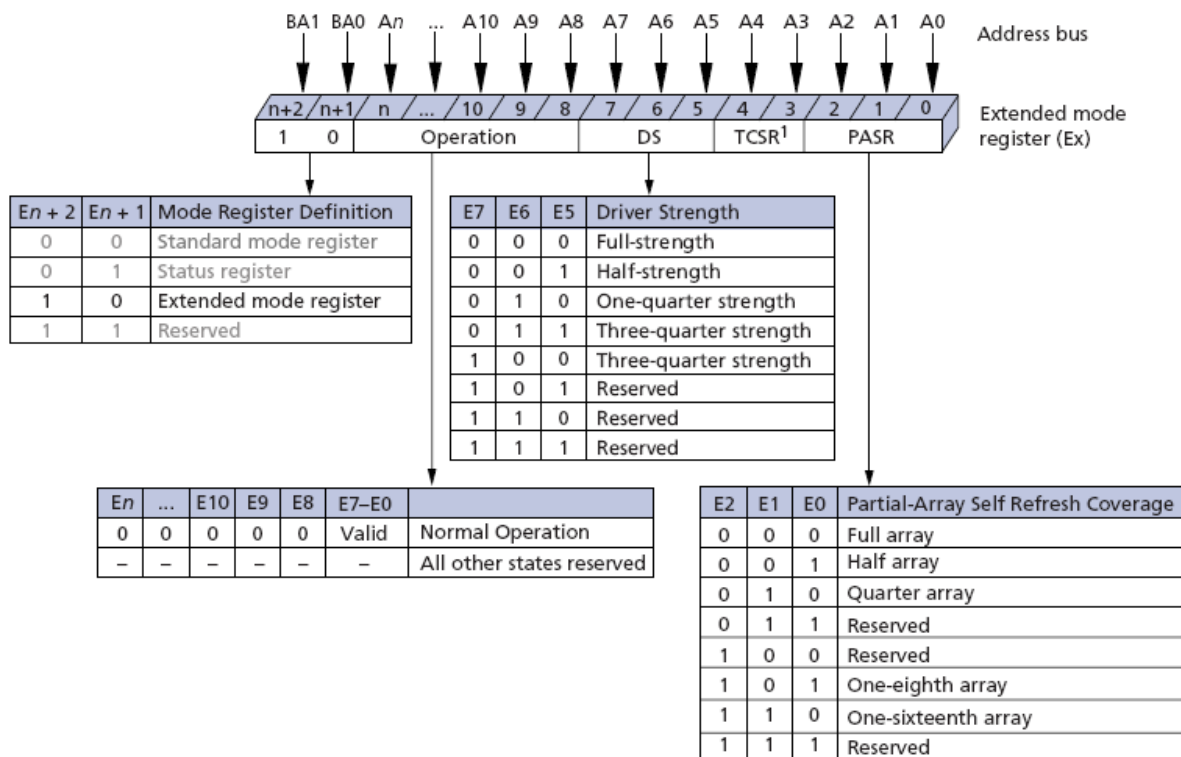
BA1 BA0 A$n$ ... A10 A9 A8 A7 A6 A5 A4 A3 A2 A1 A0

Address bus

n+2 / n+1 / n / ... / 10 / 9 / 8 / 7 / 6 / 5 / 4 / 3 / 2 / 1 / 0

Extended mode register (Ex)

1 0 | Operation | DS | TCSR$^1$ | PASR

| E$n$ + 2 | E$n$ + 1 | Mode Register Definition |
|---|---|---|
| 0 | 0 | Standard mode register |
| 0 | 1 | Status register |
| 1 | 0 | Extended mode register |
| 1 | 1 | Reserved |

| E7 | E6 | E5 | Driver Strength |
|---|---|---|---|
| 0 | 0 | 0 | Full-strength |
| 0 | 0 | 1 | Half-strength |
| 0 | 1 | 0 | One-quarter strength |
| 0 | 1 | 1 | Three-quarter strength |
| 1 | 0 | 0 | Three-quarter strength |
| 1 | 0 | 1 | Reserved |
| 1 | 1 | 0 | Reserved |
| 1 | 1 | 1 | Reserved |

| E$n$ | ... | E10 | E9 | E8 | E7–E0 | |
|---|---|---|---|---|---|---|
| 0 | 0 | 0 | 0 | 0 | Valid | Normal Operation |
| – | – | – | – | – | – | All other states reserved |

| E2 | E1 | E0 | Partial-Array Self Refresh Coverage |
|---|---|---|---|
| 0 | 0 | 0 | Full array |
| 0 | 0 | 1 | Half array |
| 0 | 1 | 0 | Quarter array |
| 0 | 1 | 1 | Reserved |
| 1 | 0 | 0 | Reserved |
| 1 | 0 | 1 | One-eighth array |
| 1 | 1 | 0 | One-sixteenth array |
| 1 | 1 | 1 | Reserved |